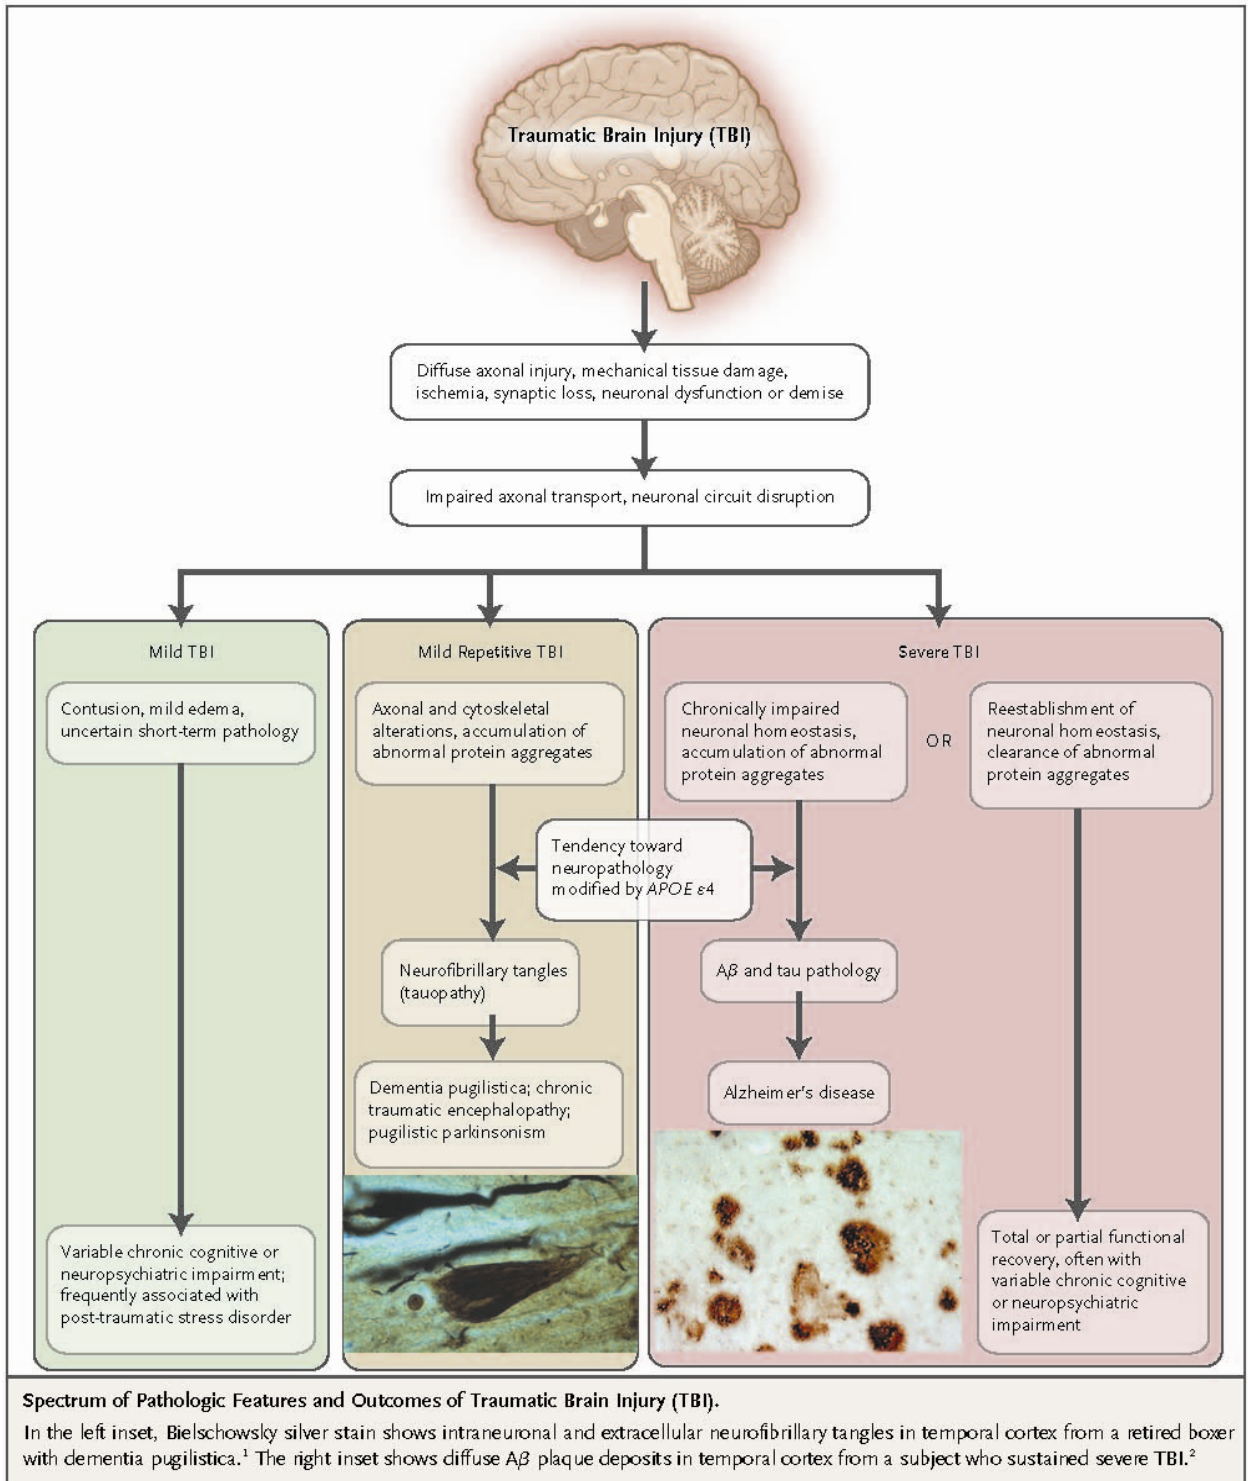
Traumatic Brain Injury (TBI)

Diffuse axonal injury, mechanical tissue damage, ischemia, synaptic loss, neuronal dysfunction or demise

Impaired axonal transport, neuronal circuit disruption

Mild TBI

Contusion, mild edema, uncertain short-term pathology

Variable chronic cognitive or neuropsychiatric impairment; frequently associated with post-traumatic stress disorder

Mild Repetitive TBI

Axonal and cytoskeletal alterations, accumulation of abnormal protein aggregates

Tendency toward neuropathology modified by *APOE ε4*

Neurofibrillary tangles (tauopathy)

Dementia pugilistica; chronic traumatic encephalopathy; pugilistic parkinsonism

Severe TBI

Chronically impaired neuronal homeostasis, accumulation of abnormal protein aggregates

OR

Reestablishment of neuronal homeostasis, clearance of abnormal protein aggregates

A$\beta$ and tau pathology

Alzheimer's disease

Total or partial functional recovery, often with variable chronic cognitive or neuropsychiatric impairment

Spectrum of Pathologic Features and Outcomes of Traumatic Brain Injury (TBI).

In the left inset, Bielschowsky silver stain shows intraneuronal and extracellular neurofibrillary tangles in temporal cortex from a retired boxer with dementia pugilistica.$^1$ The right inset shows diffuse A$\beta$ plaque deposits in temporal cortex from a subject who sustained severe TBI.$^2$